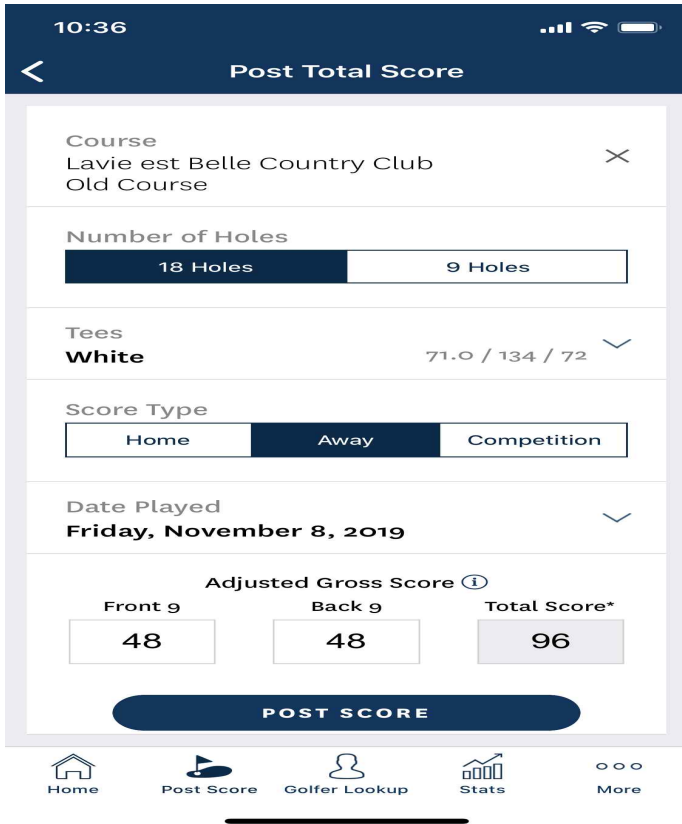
10:36

Post Total Score

Course
Lavie est Belle Country Club
Old Course

Number of Holes

| 18 Holes | 9 Holes |
|---|---|

Tees
White
71.0 / 134 / 72

Score Type

| Home | Away | Competition |
|---|---|---|

Date Played
Friday, November 8, 2019

Adjusted Gross Score

| Front 9 | Back 9 | Total Score* |
|---|---|---|
| 48 | 48 | 96 |

POST SCORE

Home
Post Score
Golfer Lookup
Stats
More